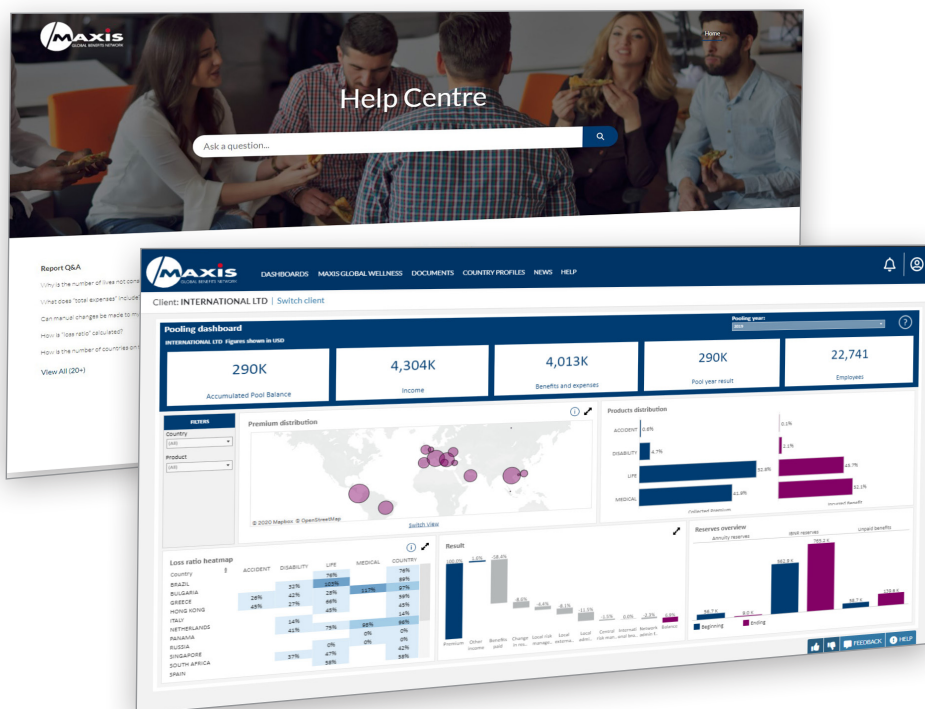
MAXIS GLOBAL BENEFITS NETWORK

Home

Help Centre

Ask a question...

Report Q&A

Why is the number of lives not cor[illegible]

What does "total expenses" include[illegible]

Can manual changes be made to m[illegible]

How is "loss ratio" calculated?

How is the number of countries on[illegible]

View All (20+)

MAXIS GLOBAL BENEFITS NETWORK

DASHBOARDS MAXIS GLOBAL WELLNESS DOCUMENTS COUNTRY PROFILES NEWS HELP

Client: INTERNATIONAL LTD | Switch client

Pooling dashboard

INTERNATIONAL LTD Figures shown in USD

Pooling year:

290K
Accumulated Pool Balance

4,304K
Income

4,013K
Benefits and expenses

290K
Pool year result

22,741
Employees

FILTERS
Country
(All)
Product
(All)

Premium distribution

© 2020 Mapbox © OpenStreetMap

Switch view

Products distribution

ACCIDENT 0.6%
DISABILITY 4.7%
LIFE 52.8%
MEDICAL 41.8%

0.1%
2.1%
45.7%
52.1%

Collected premium
Incurred benefit

Loss ratio heatmap

| Country | ACCIDENT | DISABILITY | LIFE | MEDICAL | COUNTRY |
|---|---|---|---|---|---|
| BRAZIL | | | 76% | | 76% |
| BULGARIA | | 32% | 103% | | 98% |
| GREECE | 28% | 42% | 28% | 117% | 97% |
| HONG KONG | 45% | 27% | 66% | | 59% |
| ITALY | | | 45% | | 45% |
| NETHERLANDS | | 14% | | | 14% |
| PANAMA | | 41% | 75% | 98% | 98% |
| RUSSIA | | | | 0% | 0% |
| SINGAPORE | | | 0% | 0% | 0% |
| SOUTH AFRICA | | 37% | 47% | | 42% |
| SPAIN | | | 58% | | 58% |

Result

100.0% 1.2% -58.4% -6.0% -4.4% -8.1% -11.1% -1.5% 0.0% -2.3% 5.9%

Premium Other income Benefits paid Change in res... Local risk manage... Local administ... Local admi... Central risk man... Internati... and tea... Network admin f... Balance

Reserves overview

Annuity reserves IBNR reserves Unpaid benefits

56.7 k 8.0 k 592.8 k 785.2 k 56.7 k 136.8 k

Beginning Ending

FEEDBACK HELP